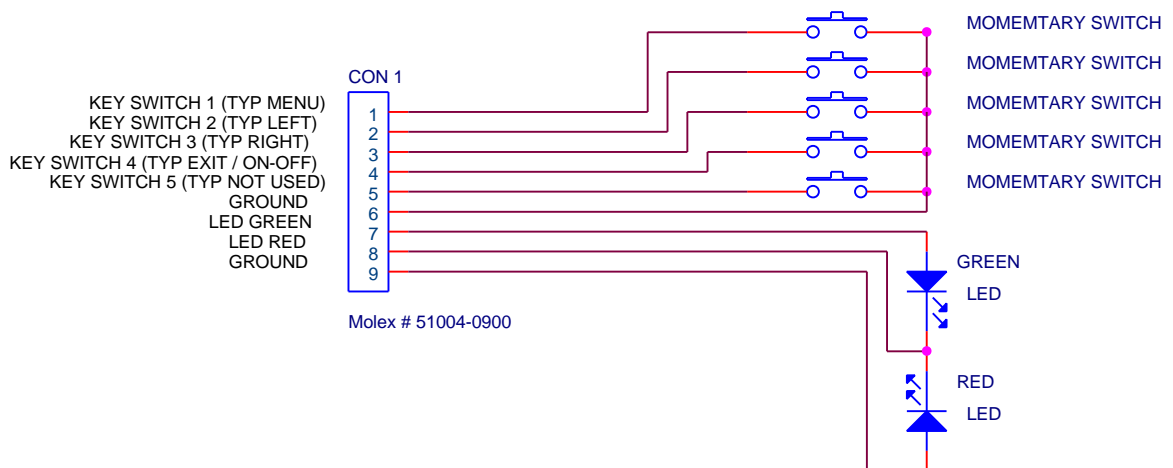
MOMEMTARY SWITCH
MOMEMTARY SWITCH
MOMEMTARY SWITCH
MOMEMTARY SWITCH
MOMEMTARY SWITCH

CON 1

KEY SWITCH 1 (TYP MENU) 1
KEY SWITCH 2 (TYP LEFT) 2
KEY SWITCH 3 (TYP RIGHT) 3
KEY SWITCH 4 (TYP EXIT / ON-OFF) 4
KEY SWITCH 5 (TYP NOT USED) 5
GROUND 6
LED GREEN 7
LED RED 8
GROUND 9

Molex # 51004-0900

GREEN
LED

RED
LED